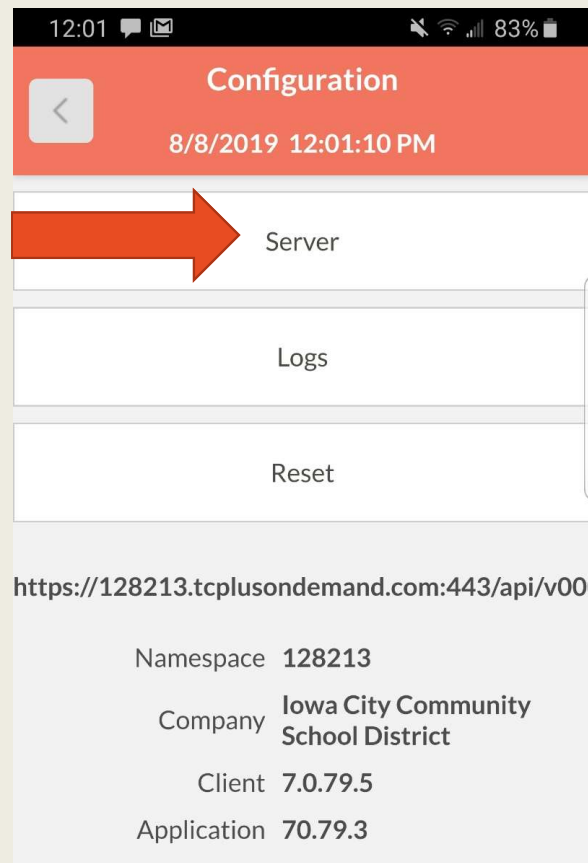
12:01 83%

Configuration

8/8/2019 12:01:10 PM

Server

Logs

Reset

https://128213.tcplusondemand.com:443/api/v00

| | |
|---|---|
| Namespace | **128213** |
| Company | **Iowa City Community School District** |
| Client | **7.0.79.5** |
| Application | **70.79.3** |